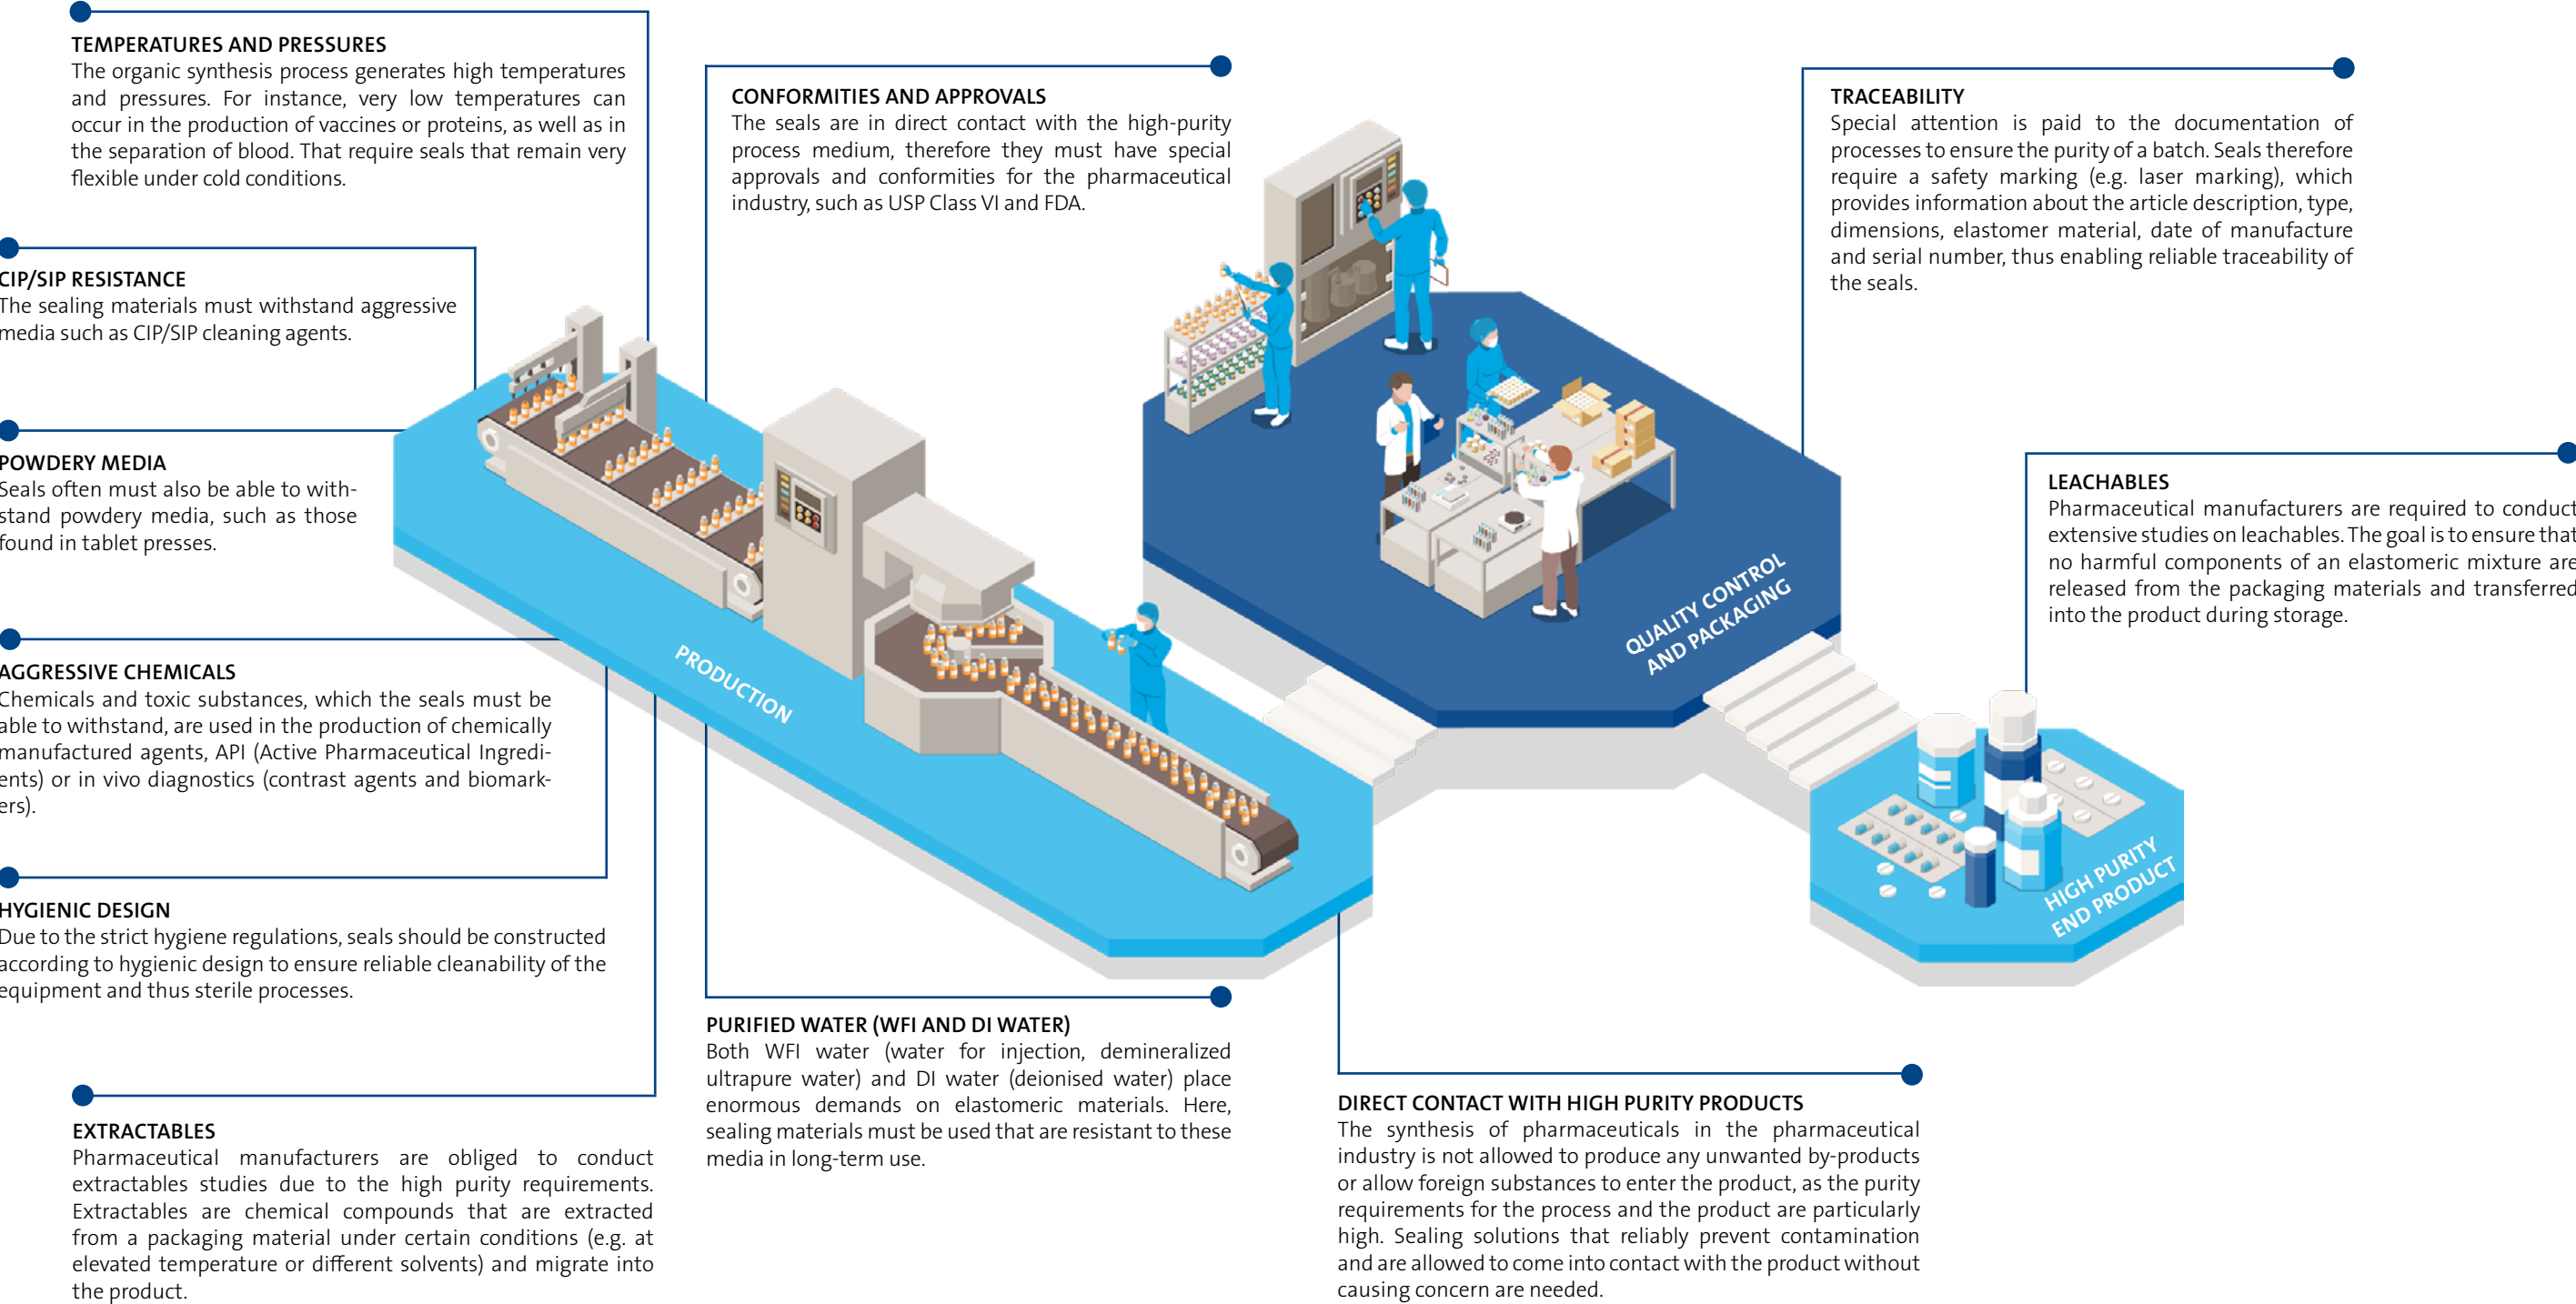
TEMPERATURES AND PRESSURES
The organic synthesis process generates high temperatures and pressures. For instance, very low temperatures can occur in the production of vaccines or proteins, as well as in the separation of blood. That require seals that remain very flexible under cold conditions.

CIP/SIP RESISTANCE
The sealing materials must withstand aggressive media such as CIP/SIP cleaning agents.

POWDERY MEDIA
Seals often must also be able to withstand powdery media, such as those found in tablet presses.

AGGRESSIVE CHEMICALS
Chemicals and toxic substances, which the seals must be able to withstand, are used in the production of chemically manufactured agents, API (Active Pharmaceutical Ingredients) or in vivo diagnostics (contrast agents and biomarkers).

HYGIENIC DESIGN
Due to the strict hygiene regulations, seals should be constructed according to hygienic design to ensure reliable cleanability of the equipment and thus sterile processes.

EXTRACTABLES
Pharmaceutical manufacturers are obliged to conduct extractables studies due to the high purity requirements. Extractables are chemical compounds that are extracted from a packaging material under certain conditions (e.g. at elevated temperature or different solvents) and migrate into the product.

CONFORMITIES AND APPROVALS
The seals are in direct contact with the high-purity process medium, therefore they must have special approvals and conformities for the pharmaceutical industry, such as USP Class VI and FDA.

PRODUCTION

PURIFIED WATER (WFI AND DI WATER)
Both WFI water (water for injection, demineralized ultrapure water) and DI water (deionised water) place enormous demands on elastomeric materials. Here, sealing materials must be used that are resistant to these media in long-term use.

TRACEABILITY
Special attention is paid to the documentation of processes to ensure the purity of a batch. Seals therefore require a safety marking (e.g. laser marking), which provides information about the article description, type, dimensions, elastomer material, date of manufacture and serial number, thus enabling reliable traceability of the seals.

QUALITY CONTROL AND PACKAGING

LEACHABLES
Pharmaceutical manufacturers are required to conduct extensive studies on leachables. The goal is to ensure that no harmful components of an elastomeric mixture are released from the packaging materials and transferred into the product during storage.

HIGH PURITY END PRODUCT

DIRECT CONTACT WITH HIGH PURITY PRODUCTS
The synthesis of pharmaceuticals in the pharmaceutical industry is not allowed to produce any unwanted by-products or allow foreign substances to enter the product, as the purity requirements for the process and the product are particularly high. Sealing solutions that reliably prevent contamination and are allowed to come into contact with the product without causing concern are needed.